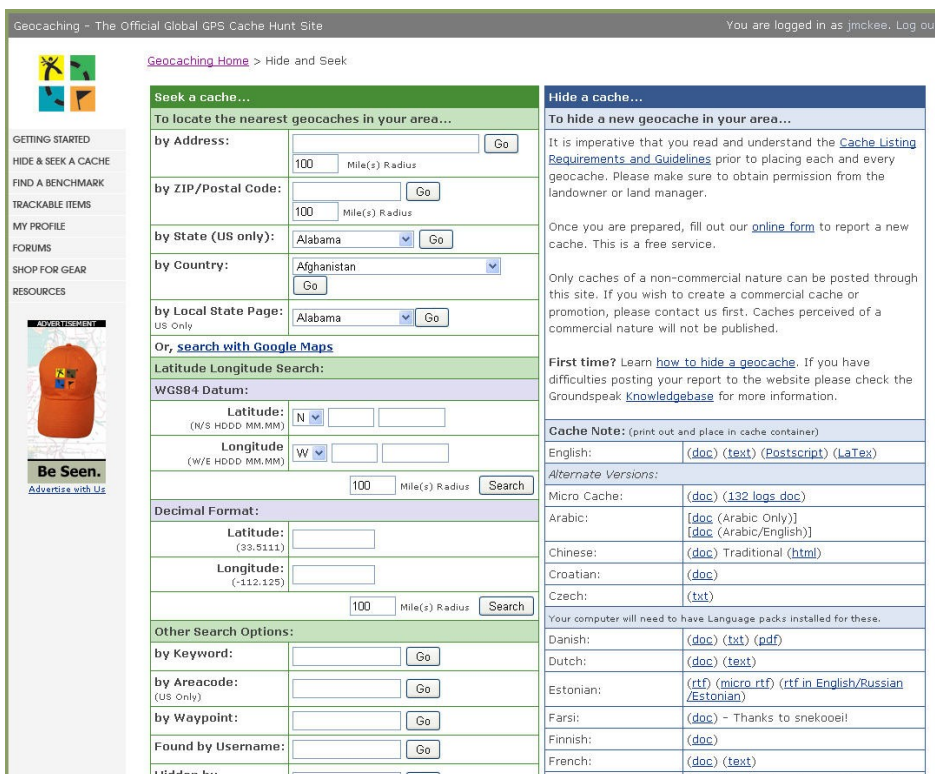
Geocaching - The Official Global GPS Cache Hunt Site

You are logged in as jmckee. Log ou

Geocaching Home > Hide and Seek

GETTING STARTED
HIDE & SEEK A CACHE
FIND A BENCHMARK
TRACKABLE ITEMS
MY PROFILE
FORUMS
SHOP FOR GEAR
RESOURCES

ADVERTISEMENT
Be Seen.
Advertise with Us

Seek a cache...

To locate the nearest geocaches in your area...

| | |
|---|---|
| by Address: | Go 100 Mile(s) Radius |
| by ZIP/Postal Code: | Go 100 Mile(s) Radius |
| by State (US only): | Alabama Go |
| by Country: | Afghanistan Go |
| by Local State Page: US Only | Alabama Go |

Or, search with Google Maps

Latitude Longitude Search:

WGS84 Datum:

| | |
|---|---|
| Latitude: (N/S HDDD MM.MMM) | N |
| Longitude (W/E HDDD MM.MMM) | W |
| | 100 Mile(s) Radius Search |

Decimal Format:

| | |
|---|---|
| Latitude: (33.5111) | |
| Longitude: (-112.125) | |
| | 100 Mile(s) Radius Search |

Other Search Options:

| | |
|---|---|
| by Keyword: | Go |
| by Areacode: (US Only) | Go |
| by Waypoint: | Go |
| Found by Username: | Go |
| Hidden by: | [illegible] |

Hide a cache...

To hide a new geocache in your area...

It is imperative that you read and understand the Cache Listing Requirements and Guidelines prior to placing each and every geocache. Please make sure to obtain permission from the landowner or land manager.

Once you are prepared, fill out our online form to report a new cache. This is a free service.

Only caches of a non-commercial nature can be posted through this site. If you wish to create a commercial cache or promotion, please contact us first. Caches perceived of a commercial nature will not be published.

First time? Learn how to hide a geocache. If you have difficulties posting your report to the website please check the Groundspeak Knowledgebase for more information.

Cache Note: (print out and place in cache container)

| | |
|---|---|
| English: | (doc) (text) (Postscript) (LaTex) |
| Alternate Versions: | |
| Micro Cache: | (doc) (132 logs doc) |
| Arabic: | [doc (Arabic Only)] [doc (Arabic/English)] |
| Chinese: | (doc) Traditional (html) |
| Croatian: | (doc) |
| Czech: | (txt) |
| Your computer will need to have Language packs installed for these. | |
| Danish: | (doc) (txt) (pdf) |
| Dutch: | (doc) (text) |
| Estonian: | (rtf) (micro rtf) (rtf in English/Russian /Estonian) |
| Farsi: | (doc) - Thanks to snekooei! |
| Finnish: | (doc) |
| French: | (doc) (text) |